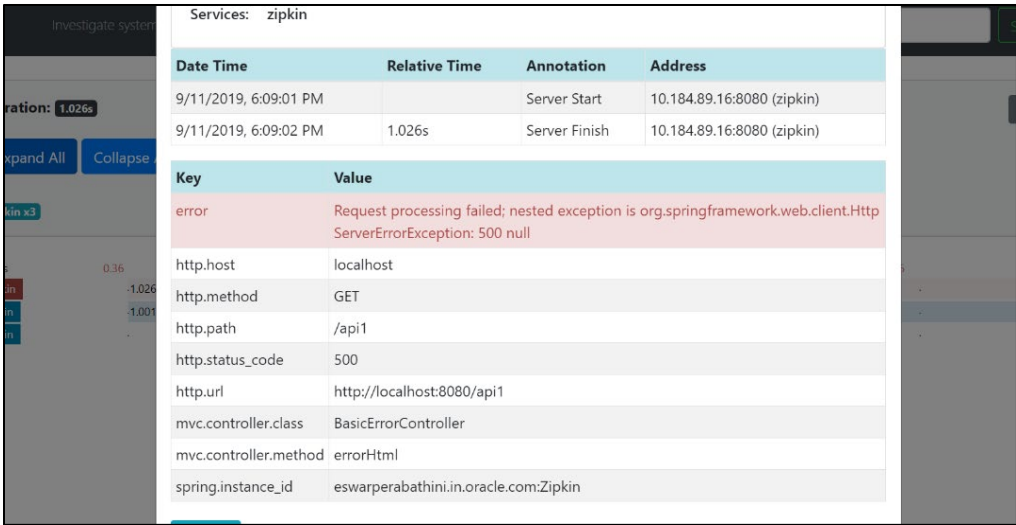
Investigate system

ration: 1.026s

xpand All

Collapse

kin x3

0.36

-1.026

1.001

Services: zipkin

| Date Time | Relative Time | Annotation | Address |
|---|---|---|---|
| 9/11/2019, 6:09:01 PM | | Server Start | 10.184.89.16:8080 (zipkin) |
| 9/11/2019, 6:09:02 PM | 1.026s | Server Finish | 10.184.89.16:8080 (zipkin) |

| Key | Value |
|---|---|
| error | Request processing failed; nested exception is org.springframework.web.client.HttpServerErrorException: 500 null |
| http.host | localhost |
| http.method | GET |
| http.path | /api1 |
| http.status_code | 500 |
| http.url | http://localhost:8080/api1 |
| mvc.controller.class | BasicErrorController |
| mvc.controller.method | errorHtml |
| spring.instance_id | eswarperabathini.in.oracle.com:Zipkin |